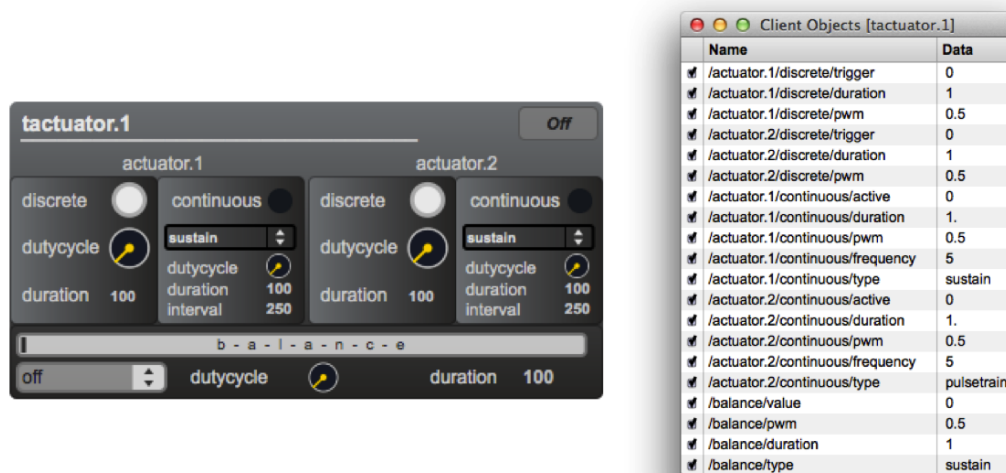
tactuator.1

Off

actuator.1

actuator.2

discrete

continuous

sustain

dutycycle

dutycycle

duration 100

duration 100

interval 250

discrete

continuous

sustain

dutycycle

dutycycle

duration 100

duration 100

interval 250

b - a - l - a - n - c - e

off

dutycycle

duration 100

Client Objects [tactuator.1]

| | Name | Data |
|---|---|---|
| ✔ | /actuator.1/discrete/trigger | 0 |
| ✔ | /actuator.1/discrete/duration | 1 |
| ✔ | /actuator.1/discrete/pwm | 0.5 |
| ✔ | /actuator.2/discrete/trigger | 0 |
| ✔ | /actuator.2/discrete/duration | 1 |
| ✔ | /actuator.2/discrete/pwm | 0.5 |
| ✔ | /actuator.1/continuous/active | 0 |
| ✔ | /actuator.1/continuous/duration | 1. |
| ✔ | /actuator.1/continuous/pwm | 0.5 |
| ✔ | /actuator.1/continuous/frequency | 5 |
| ✔ | /actuator.1/continuous/type | sustain |
| ✔ | /actuator.2/continuous/active | 0 |
| ✔ | /actuator.2/continuous/duration | 1. |
| ✔ | /actuator.2/continuous/pwm | 0.5 |
| ✔ | /actuator.2/continuous/frequency | 5 |
| ✔ | /actuator.2/continuous/type | pulsetrain |
| ✔ | /balance/value | 0 |
| ✔ | /balance/pwm | 0.5 |
| ✔ | /balance/duration | 1 |
| ✔ | /balance/type | sustain |